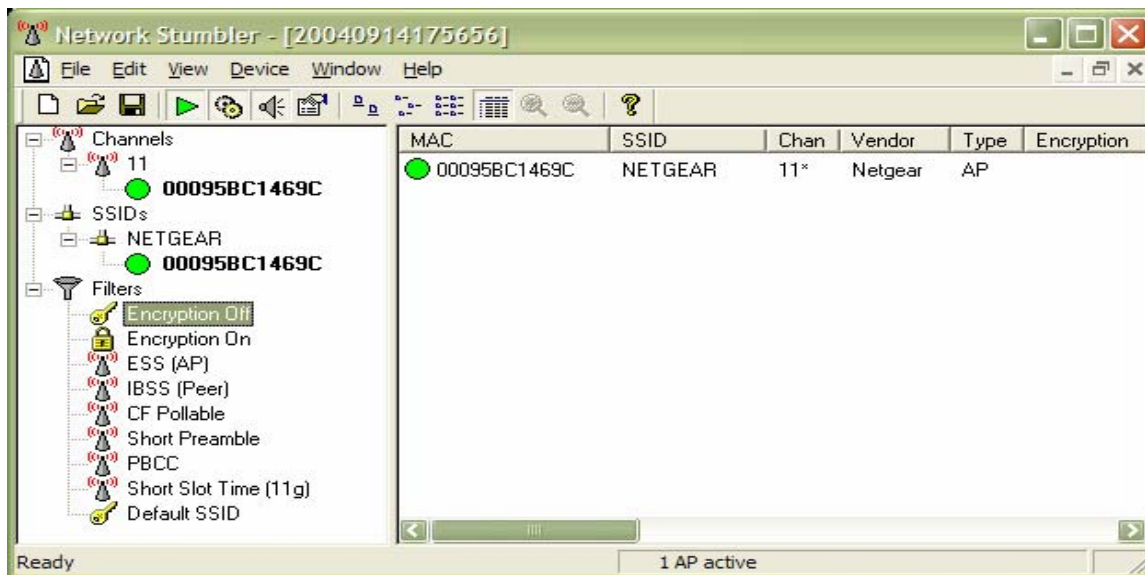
Network Stumbler - [20040914175656]

File Edit View Device Window Help

Channels
11
00095BC1469C
SSIDs
NETGEAR
00095BC1469C
Filters
Encryption Off
Encryption On
ESS (AP)
IBSS (Peer)
CF Pollable
Short Preamble
PBCC
Short Slot Time (11g)
Default SSID

| MAC | SSID | Chan | Vendor | Type | Encryption |
|---|---|---|---|---|---|
| 00095BC1469C | NETGEAR | 11* | Netgear | AP | |

Ready
1 AP active